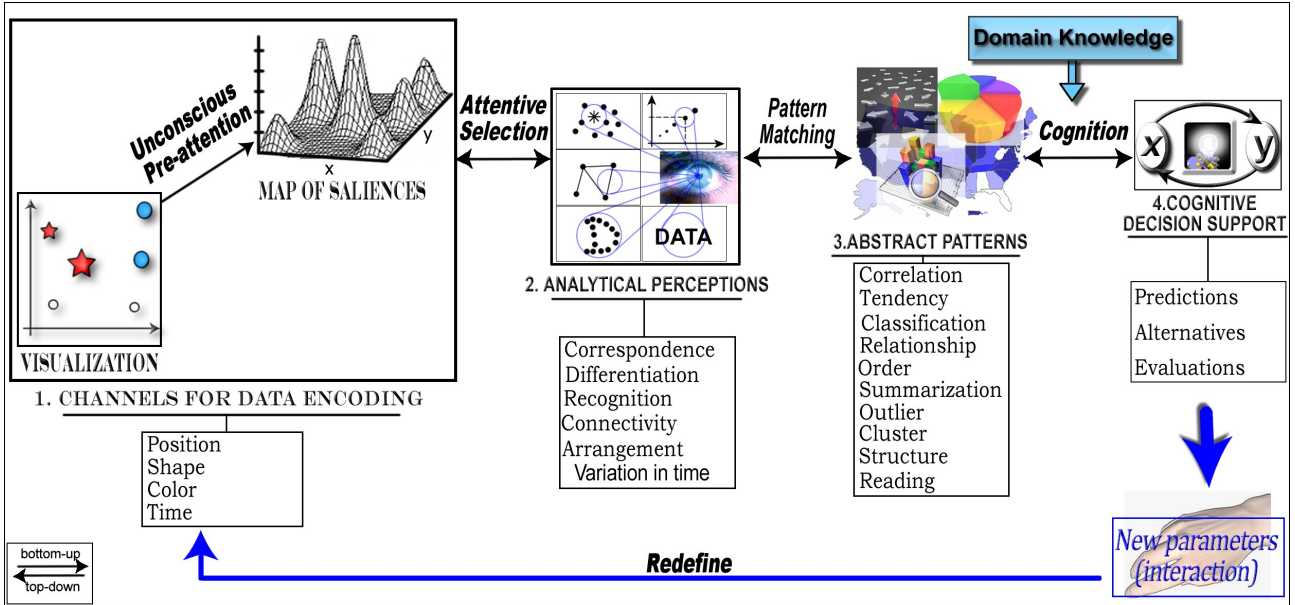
Unconscious Pre-attention

MAP OF SALIENCES

x

y

VISUALIZATION

1. CHANNELS FOR DATA ENCODING

Position
Shape
Color
Time

Attentive Selection

DATA

2. ANALYTICAL PERCEPTIONS

Correspondence
Differentiation
Recognition
Connectivity
Arrangement
Variation in time

Pattern Matching

3.ABSTRACT PATTERNS

Correlation
Tendency
Classification
Relationship
Order
Summarization
Outlier
Cluster
Structure
Reading

Domain Knowledge

Cognition

x

y

4.COGNITIVE DECISION SUPPORT

Predictions
Alternatives
Evaluations

New parameters (interaction)

Redefine

bottom-up
top-down